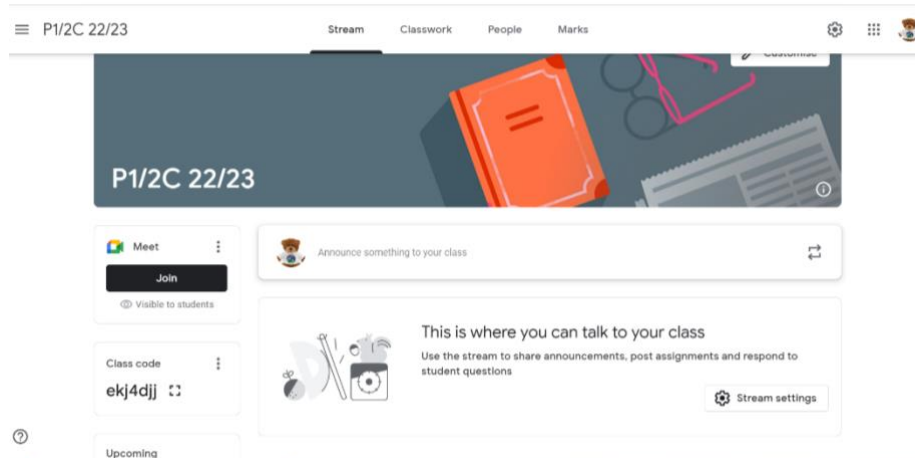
P1/2C 22/23

Stream Classwork People Marks

Customise

P1/2C 22/23

Meet

Join

Visible to students

Announce something to your class

This is where you can talk to your class

Use the stream to share announcements, post assignments and respond to student questions

Stream settings

Class code

ekj4djj

Upcoming